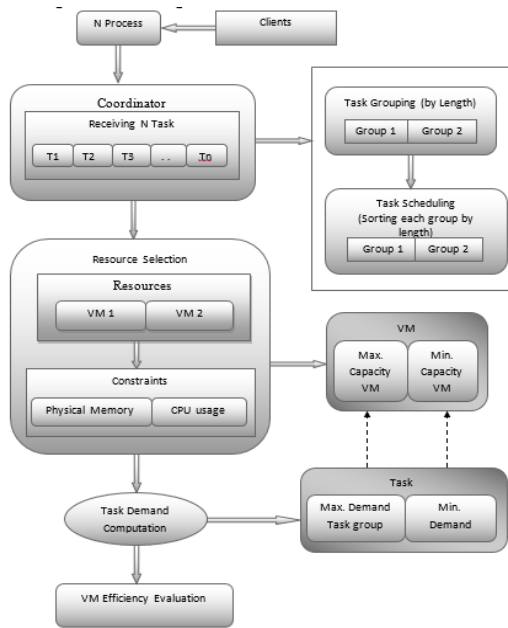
N Process

Clients

Coordinator

Receiving N Task

T1

T2

T3

. .

Tn

Task Grouping (by Length)

Group 1

Group 2

Task Scheduling (Sorting each group by length)

Group 1

Group 2

Resource Selection

Resources

VM 1

VM 2

Constraints

Physical Memory

CPU usage

VM

Max. Capacity VM

Min. Capacity VM

Task Demand Computation

Task

Max. Demand Task group

Min. Demand

VM Efficiency Evaluation